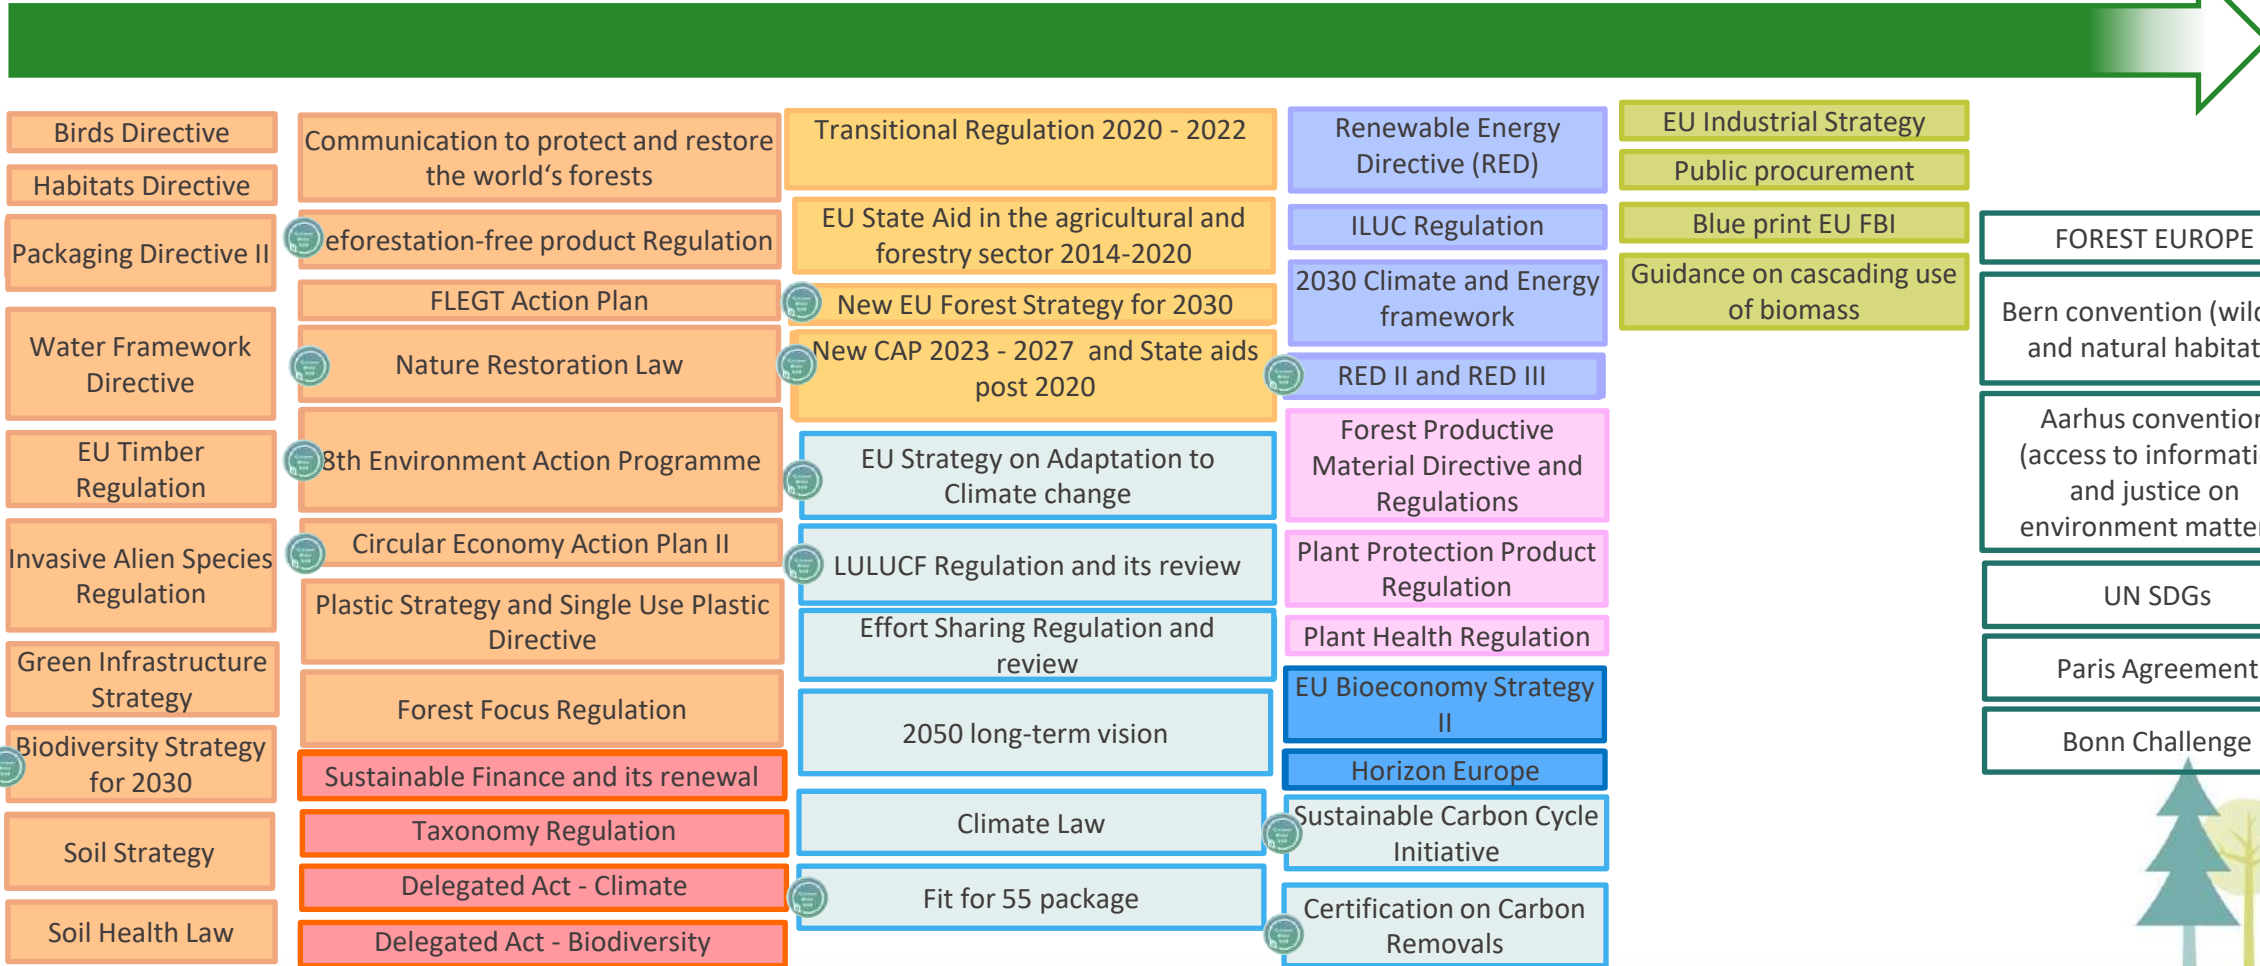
Birds Directive

Habitats Directive

Packaging Directive II

Water Framework Directive

EU Timber Regulation

Invasive Alien Species Regulation

Green Infrastructure Strategy

Biodiversity Strategy for 2030

Soil Strategy

Soil Health Law

Communication to protect and restore the world's forests

eforestation-free product Regulation

FLEGT Action Plan

Nature Restoration Law

8th Environment Action Programme

Circular Economy Action Plan II

Plastic Strategy and Single Use Plastic Directive

Forest Focus Regulation

Sustainable Finance and its renewal

Taxonomy Regulation

Delegated Act - Climate

Delegated Act - Biodiversity

Transitional Regulation 2020 - 2022

EU State Aid in the agricultural and forestry sector 2014-2020

New EU Forest Strategy for 2030

New CAP 2023 - 2027 and State aids post 2020

EU Strategy on Adaptation to Climate change

LULUCF Regulation and its review

Effort Sharing Regulation and review

2050 long-term vision

Climate Law

Fit for 55 package

Renewable Energy Directive (RED)

ILUC Regulation

2030 Climate and Energy framework

RED II and RED III

Forest Productive Material Directive and Regulations

Plant Protection Product Regulation

Plant Health Regulation

EU Bioeconomy Strategy II

Horizon Europe

Sustainable Carbon Cycle Initiative

Certification on Carbon Removals

EU Industrial Strategy

Public procurement

Blue print EU FBI

Guidance on cascading use of biomass

FOREST EUROPE

Bern convention (wil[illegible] and natural habitat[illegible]

Aarhus convention (access to informati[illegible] and justice on environment matte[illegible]

UN SDGs

Paris Agreement

Bonn Challenge